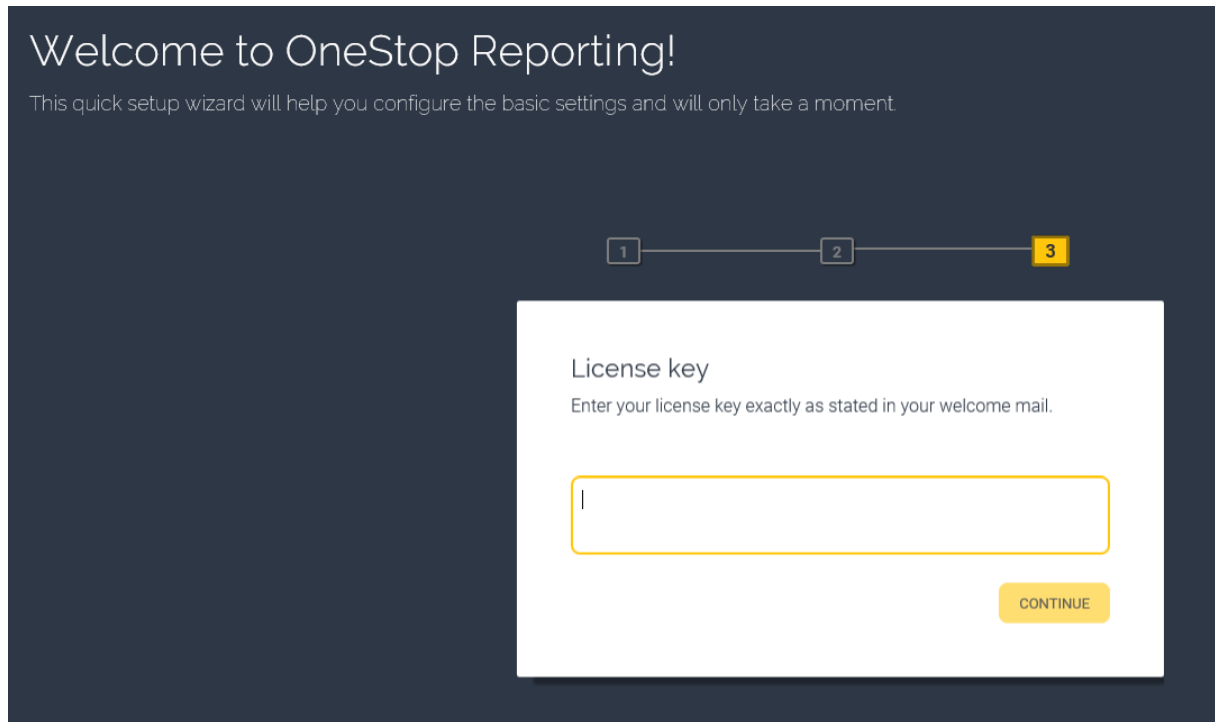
Welcome to OneStop Reporting!

This quick setup wizard will help you configure the basic settings and will only take a moment.

1 2 3

License key

Enter your license key exactly as stated in your welcome mail.

CONTINUE